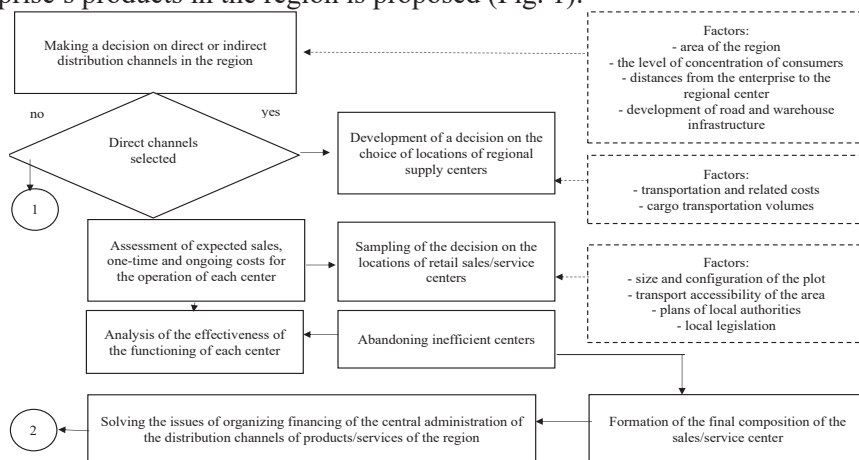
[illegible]prise's products in the region is proposed (Fig. 1).

Making a decision on direct or indirect distribution channels in the region

Factors:
- area of the region
- the level of concentration of consumers
- distances from the enterprise to the regional center
- development of road and warehouse infrastructure

no

yes

Direct channels selected

Development of a decision on the choice of locations of regional supply centers

Factors:
- transportation and related costs
- cargo transportation volumes

1

Assessment of expected sales, one-time and ongoing costs for the operation of each center

Sampling of the decision on the locations of retail sales/service centers

Factors:
- size and configuration of the plot
- transport accessibility of the area
- plans of local authorities
- local legislation

Analysis of the effectiveness of the functioning of each center

Abandoning inefficient centers

2

Solving the issues of organizing financing of the central administration of the distribution channels of products/services of the region

Formation of the final composition of the sales/service center